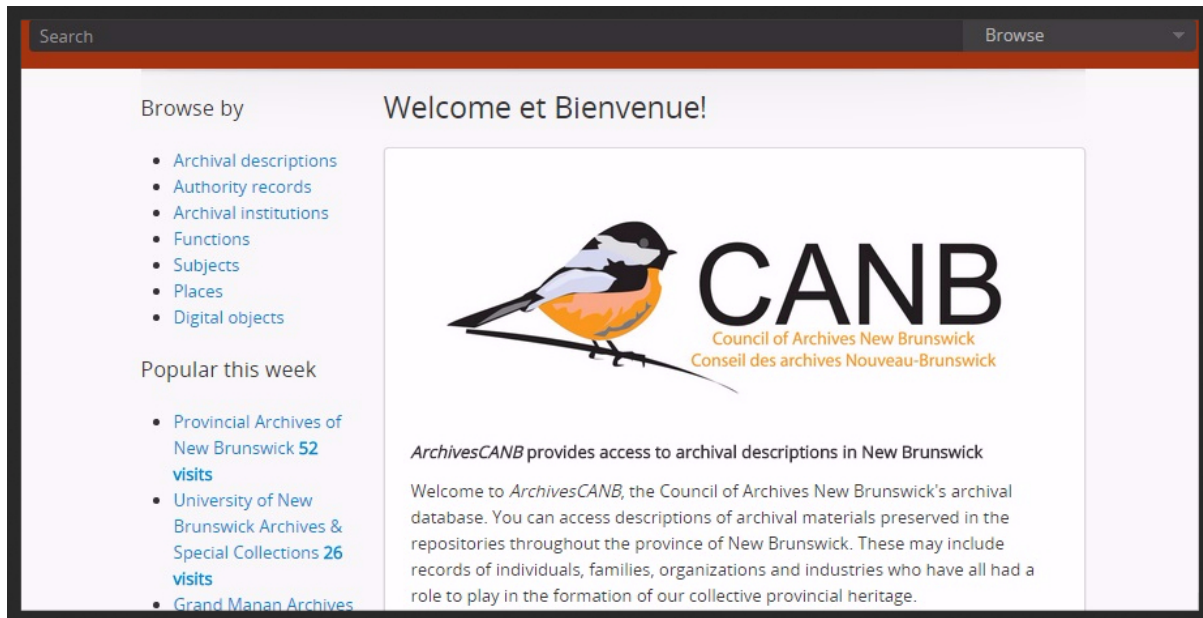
Search

Browse

Browse by

- Archival descriptions
- Authority records
- Archival institutions
- Functions
- Subjects
- Places
- Digital objects

Popular this week

- Provincial Archives of New Brunswick **52 visits**
- University of New Brunswick Archives & Special Collections **26 visits**
- Grand Manan Archives

Welcome et Bienvenue!

CANB
Council of Archives New Brunswick
Conseil des archives Nouveau-Brunswick

*ArchivesCANB* provides access to archival descriptions in New Brunswick

Welcome to *ArchivesCANB*, the Council of Archives New Brunswick's archival database. You can access descriptions of archival materials preserved in the repositories throughout the province of New Brunswick. These may include records of individuals, families, organizations and industries who have all had a role to play in the formation of our collective provincial heritage.